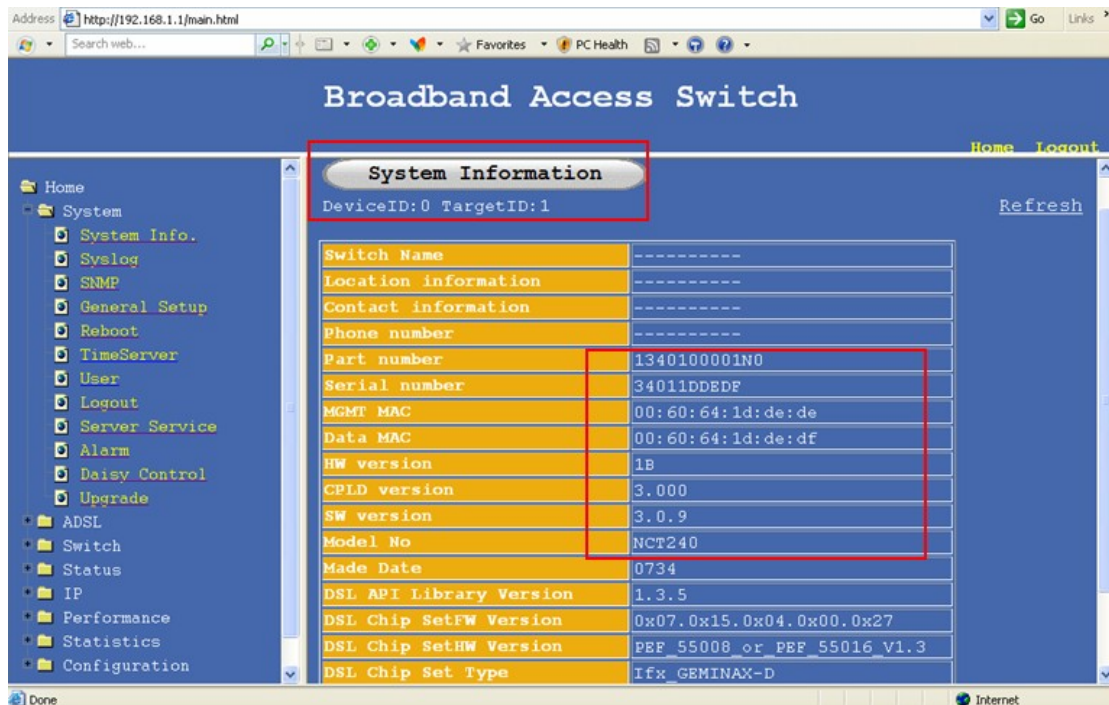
Address http://192.168.1.1/main.html Go Links »

Search web... Favorites PC Health

Broadband Access Switch

Home Logout

Home
System
System Info.
Syslog
SNMP
General Setup
Reboot
TimeServer
User
Logout
Server Service
Alarm
Daisy Control
Upgrade
ADSL
Switch
Status
IP
Performance
Statistics
Configuration

System Information

DeviceID:0 TargetID:1

Refresh

| | |
|---|---|
| Switch Name | ---------- |
| Location information | ---------- |
| Contact information | ---------- |
| Phone number | ---------- |
| Part number | 1340100001N0 |
| Serial number | 34011DDEDF |
| MGMT MAC | 00:60:64:1d:de:de |
| Data MAC | 00:60:64:1d:de:df |
| HW version | 1B |
| CPLD version | 3.000 |
| SW version | 3.0.9 |
| Model No | NCT240 |
| Made Date | 0734 |
| DSL API Library Version | 1.3.5 |
| DSL Chip SetFW Version | 0x07.0x15.0x04.0x00.0x27 |
| DSL Chip SetHW Version | PEF 55008 or PEF 55016 V1.3 |
| DSL Chip Set Type | Ifx GEMINAX-D |

Done
Internet